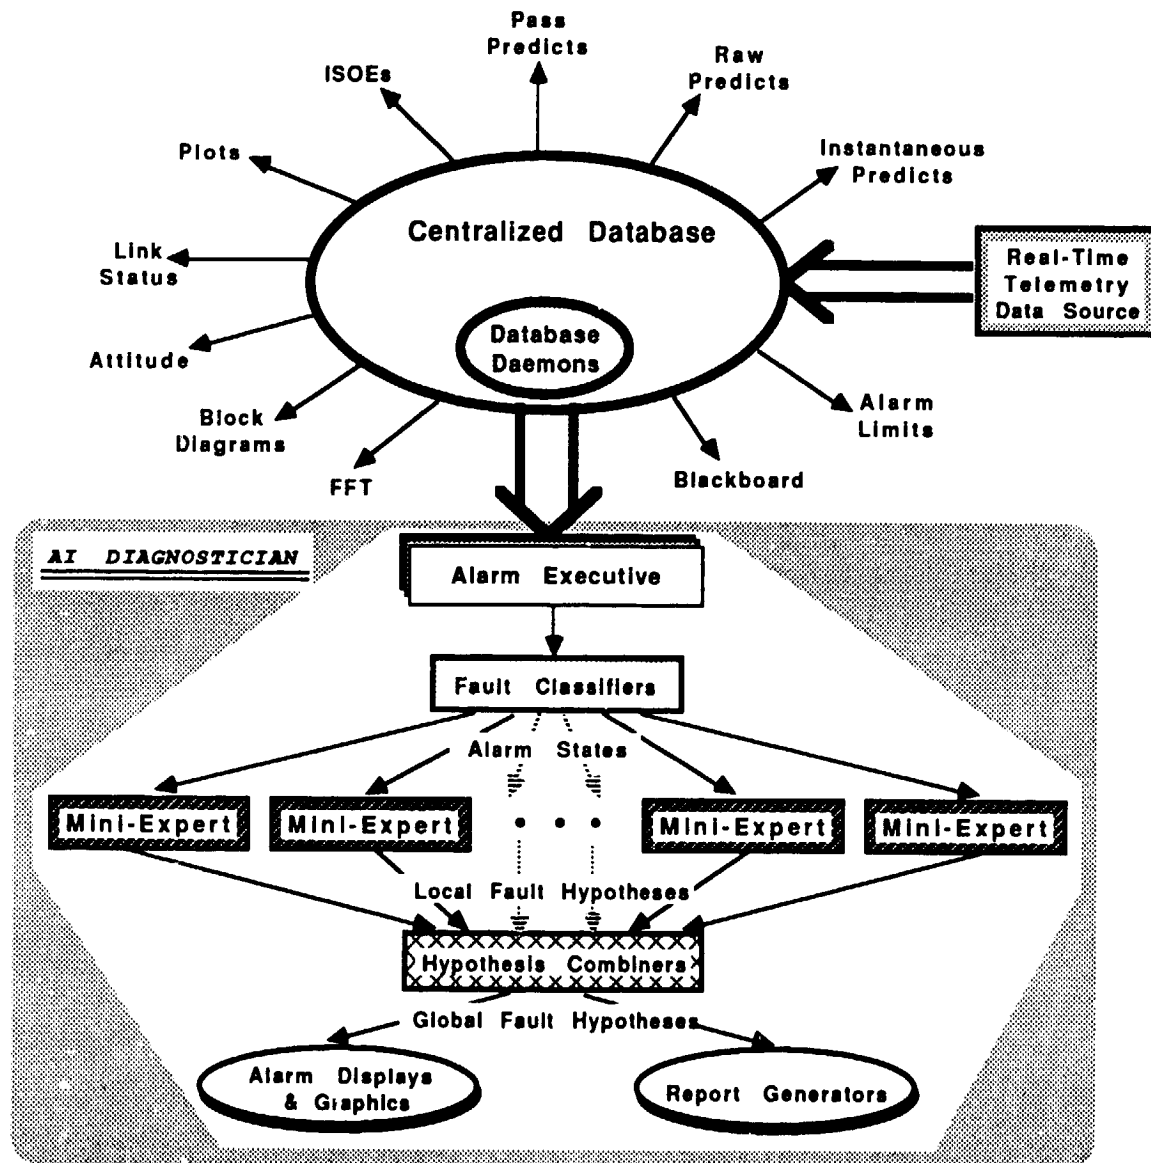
Pass Predicts

ISOEs

Raw Predicts

Plots

Instantaneous Predicts

Centralized Database

Link Status

Real-Time Telemetry Data Source

Database Daemons

Attitude

Block Diagrams

Alarm Limits

FFT

Blackboard

AI DIAGNOSTICIAN

Alarm Executive

Fault Classifiers

Alarm States

Mini-Expert

Mini-Expert

Mini-Expert

Mini-Expert

Local Fault Hypotheses

Hypothesis Combiners

Global Fault Hypotheses

Alarm Displays & Graphics

Report Generators